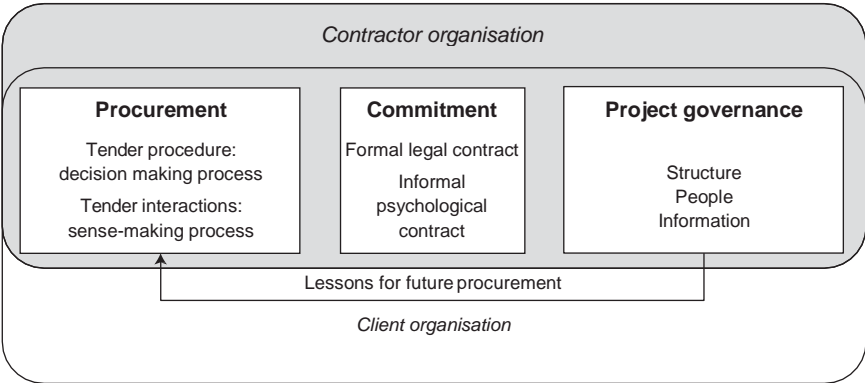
Contractor organisation

Procurement

Tender procedure: decision making process

Tender interactions: sense-making process

Commitment

Formal legal contract

Informal psychological contract

Project governance

Structure
People
Information

Lessons for future procurement

Client organisation